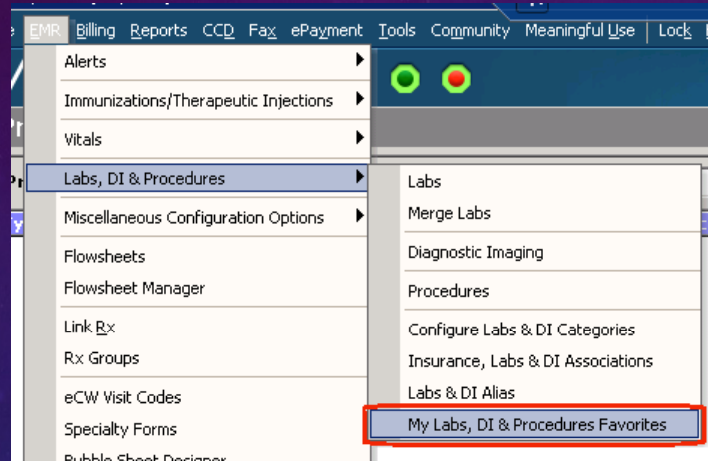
EMR Billing Reports CCD Fax ePayment Tools Community Meaningful Use | Lock

Alerts
Immunizations/Therapeutic Injections
Vitals
Labs, DI & Procedures
Miscellaneous Configuration Options
Flowsheets
Flowsheet Manager
Link Rx
Rx Groups
eCW Visit Codes
Specialty Forms
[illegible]

Labs
Merge Labs
Diagnostic Imaging
Procedures
Configure Labs & DI Categories
Insurance, Labs & DI Associations
Labs & DI Alias
My Labs, DI & Procedures Favorites